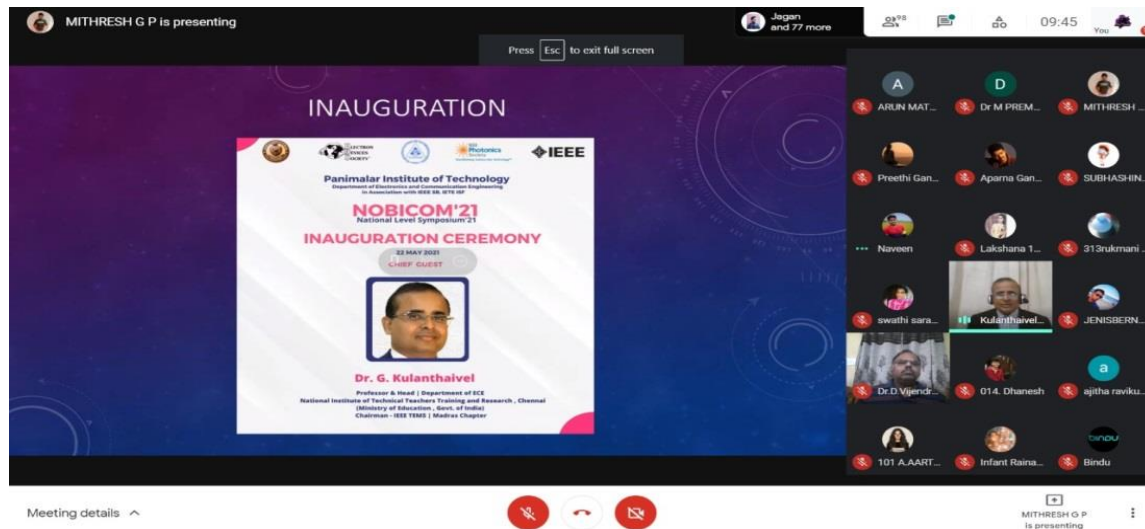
MITHRESH G P is presenting

Jagan and 77 more

98

09:45

You

Press Esc to exit full screen

INAUGURATION

IEEE

Photonics Society

Panimalar Institute of Technology
Department of Electronics and Communication Engineering
In Association with IEEE SB, IETE ISF

NOBICOM'21
National Level Symposium'21

INAUGURATION CEREMONY
22 MAY 2021
CHIEF GUEST

Dr. G. Kulanthaivel
Professor & Head | Department of ECE
National Institute of Technical Teachers Training and Research , Chennai
(Ministry of Education , Govt. of India)
Chairman - IEEE TEMS | Madras Chapter

A
ARUN MAT...
D
Dr M PREM...
MITHRESH ...
Preethi Gan...
Aparna Gan...
SUBHASHIN...
Naveen
Lakshana 1...
313rukmani ...
swathi sara...
Kulanthaivel...
JENISBERN...
Dr.D Vijendr...
014. Dhanesh
a
ajitha raviku...
101 A.AART...
Infant Raina...
bindu
Bindu

Meeting details

MITHRESH G P is presenting